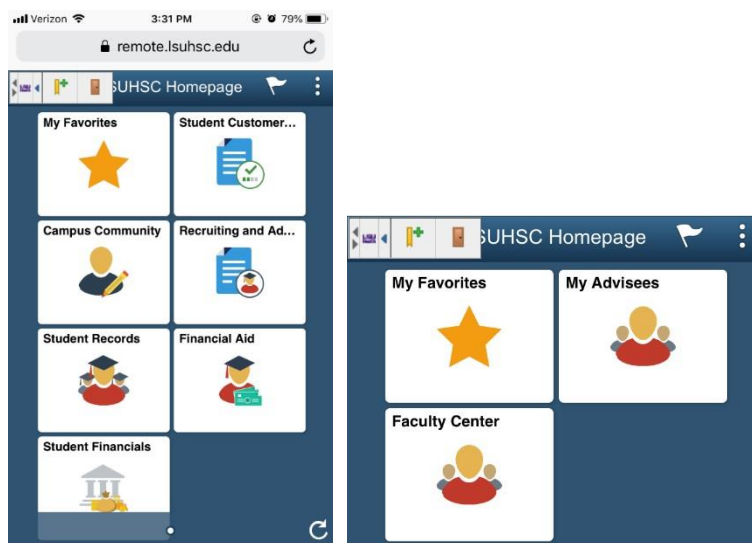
Verizon 3:31 PM 79%
remote.lsuhsc.edu
SUHSC Homepage
My Favorites
Student Customer...
Campus Community
Recruiting and Ad...
Student Records
Financial Aid
Student Financials

SUHSC Homepage
My Favorites
My Advisees
Faculty Center